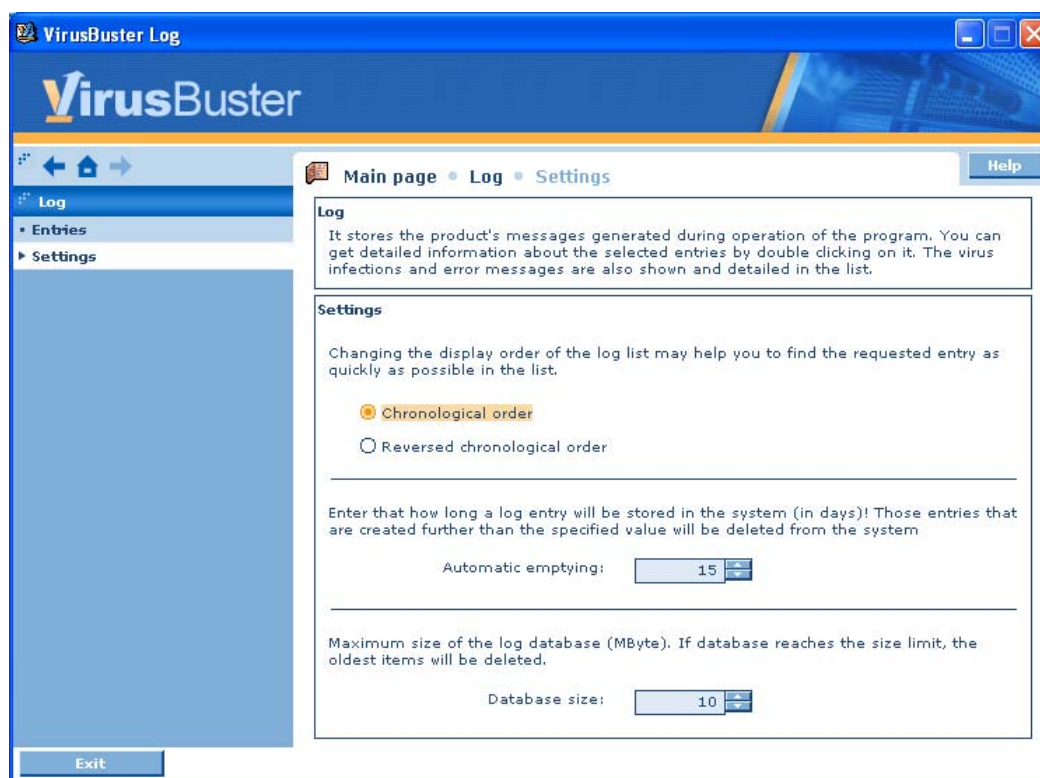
VirusBuster Log

VirusBuster

Log
• Entries
▸ Settings

Main page • Log • Settings

Help

Log
It stores the product's messages generated during operation of the program. You can get detailed information about the selected entries by double clicking on it. The virus infections and error messages are also shown and detailed in the list.

Settings

Changing the display order of the log list may help you to find the requested entry as quickly as possible in the list.

Chronological order

Reversed chronological order

Enter that how long a log entry will be stored in the system (in days)! Those entries that are created further than the specified value will be deleted from the system

Automatic emptying: 15

Maximum size of the log database (MByte). If database reaches the size limit, the oldest items will be deleted.

Database size: 10

Exit